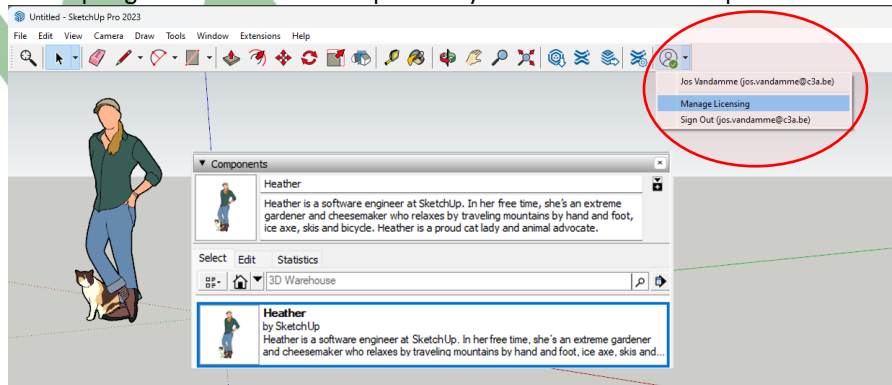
Untitled - SketchUp Pro 2023

File Edit View Camera Draw Tools Window Extensions Help

Jos Vandamme (jos.vandamme@c3a.be)

Manage Licensing

Sign Out (jos.vandamme@c3a.be)

Components

Heather

Heather is a software engineer at SketchUp. In her free time, she's an extreme gardener and cheesemaker who relaxes by traveling mountains by hand and foot, ice axe, skis and bicycle. Heather is a proud cat lady and animal advocate.

Select Edit Statistics

3D Warehouse

Heather
by SketchUp
Heather is a software engineer at SketchUp. In her free time, she's an extreme gardener and cheesemaker who relaxes by traveling mountains by hand and foot, ice axe, skis and...